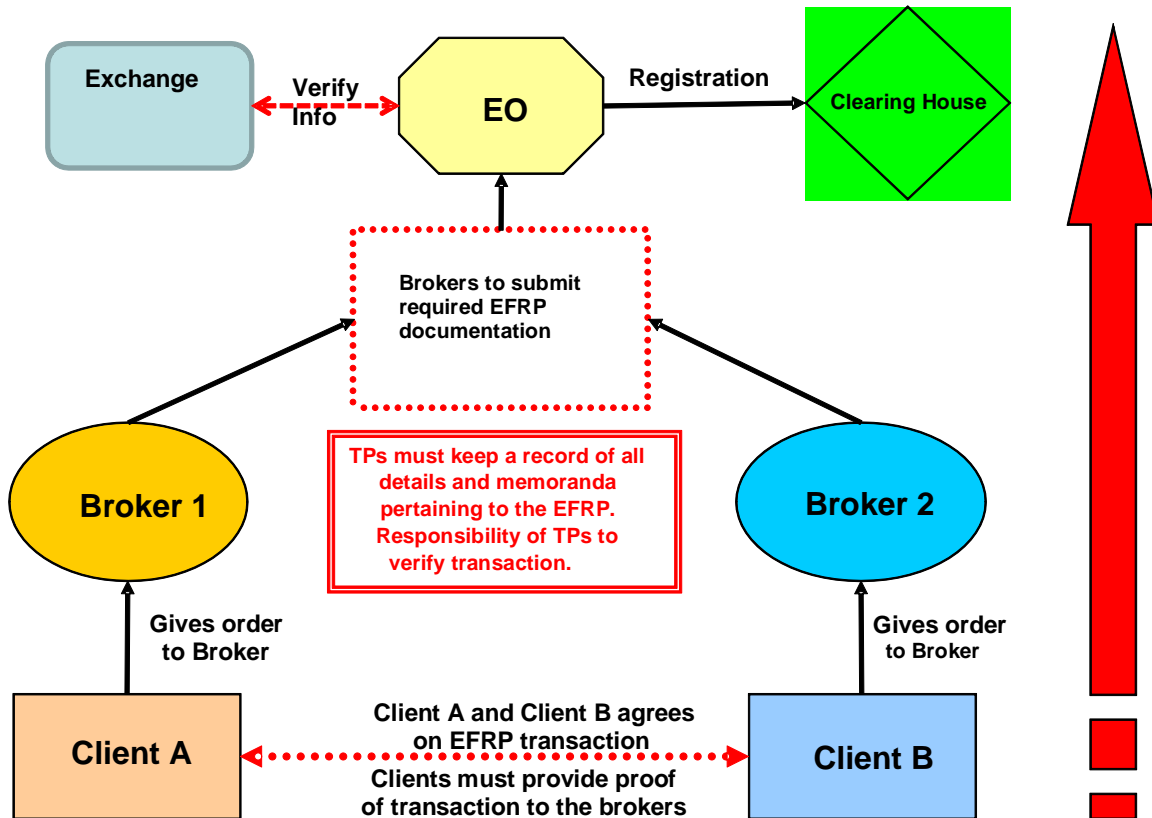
Exchange

Verify Info

EO

Registration

Clearing House

Brokers to submit required EFRP documentation

TPs must keep a record of all details and memoranda pertaining to the EFRP. Responsibility of TPs to verify transaction.

Broker 1

Broker 2

Gives order to Broker

Gives order to Broker

Client A

Client A and Client B agrees on EFRP transaction

Clients must provide proof of transaction to the brokers

Client B